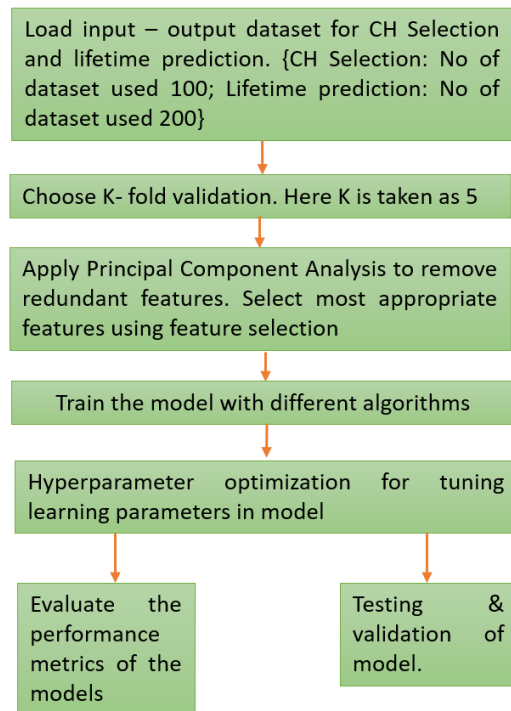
Load input – output dataset for CH Selection and lifetime prediction. {CH Selection: No of dataset used 100; Lifetime prediction: No of dataset used 200}

Choose K- fold validation. Here K is taken as 5

Apply Principal Component Analysis to remove redundant features. Select most appropriate features using feature selection

Train the model with different algorithms

Hyperparameter optimization for tuning learning parameters in model

Evaluate the performance metrics of the models

Testing & validation of model.